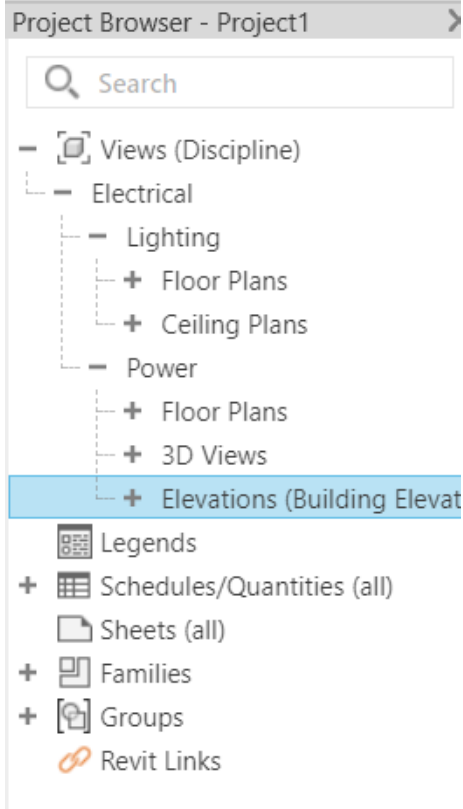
Project Browser - Project1

Search

Views (Discipline)
Electrical
Lighting
Floor Plans
Ceiling Plans
Power
Floor Plans
3D Views
Elevations (Building Elevat
Legends
Schedules/Quantities (all)
Sheets (all)
Families
Groups
Revit Links